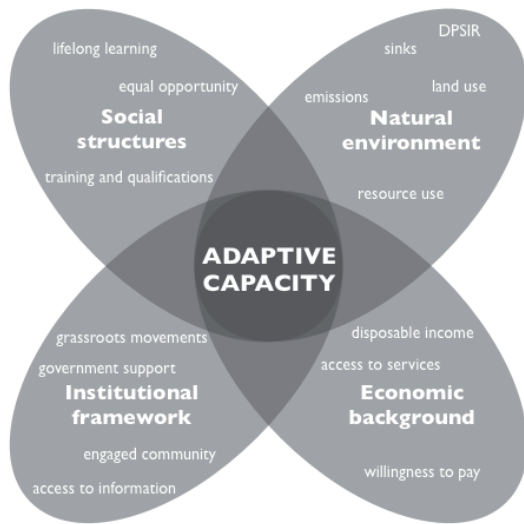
lifelong learning

equal opportunity

Social structures

training and qualifications

DPSIR

sinks

land use

emissions

Natural environment

resource use

ADAPTIVE CAPACITY

grassroots movements

government support

Institutional framework

engaged community

access to information

disposable income

access to services

Economic background

willingness to pay